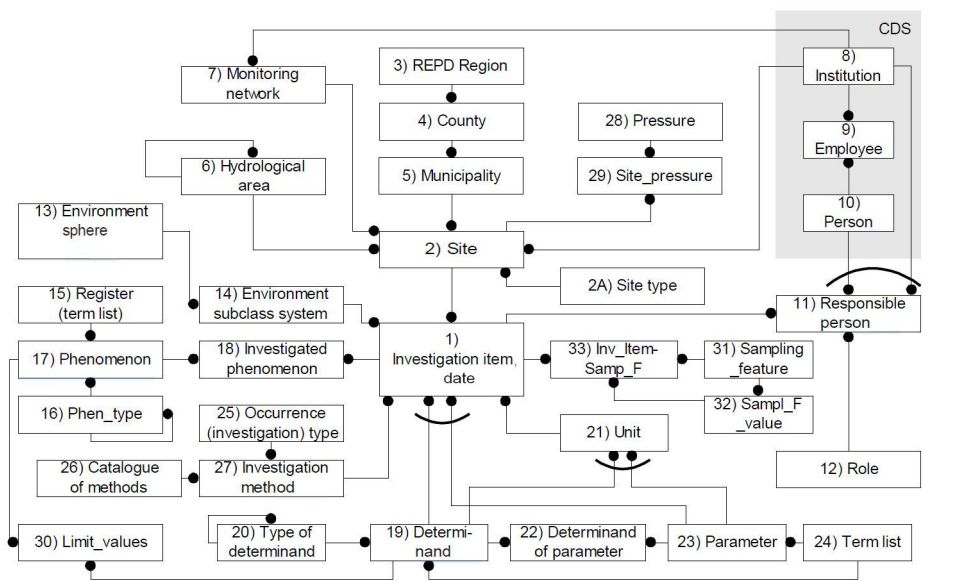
CDS

7) Monitoring network

3) REPD Region

8) Institution

4) County

28) Pressure

9) Employee

6) Hydrological area

5) Municipality

29) Site_pressure

10) Person

13) Environment sphere

2) Site

2A) Site type

15) Register (term list)

14) Environment subclass system

11) Responsible person

17) Phenomenon

18) Investigated phenomenon

1) Investigation item, date

33) Inv_Item-Samp_F

31) Sampling _feature

16) Phen_type

25) Occurrence (investigation) type

32) Sampl_F _value

21) Unit

26) Catalogue of methods

27) Investigation method

12) Role

30) Limit_values

20) Type of determinand

19) Determinand

22) Determinand of parameter

23) Parameter

24) Term list